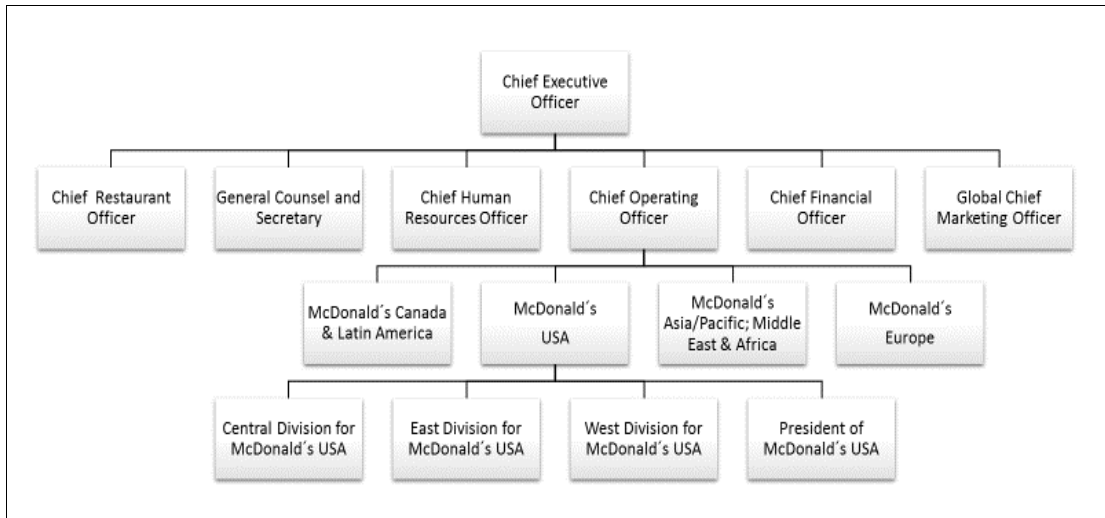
Chief Executive Officer

Chief Restaurant Officer

General Counsel and Secretary

Chief Human Resources Officer

Chief Operating Officer

Chief Financial Officer

Global Chief Marketing Officer

McDonald´s Canada & Latin America

McDonald´s USA

McDonald´s Asia/Pacific; Middle East & Africa

McDonald´s Europe

Central Division for McDonald´s USA

East Division for McDonald´s USA

West Division for McDonald´s USA

President of McDonald´s USA